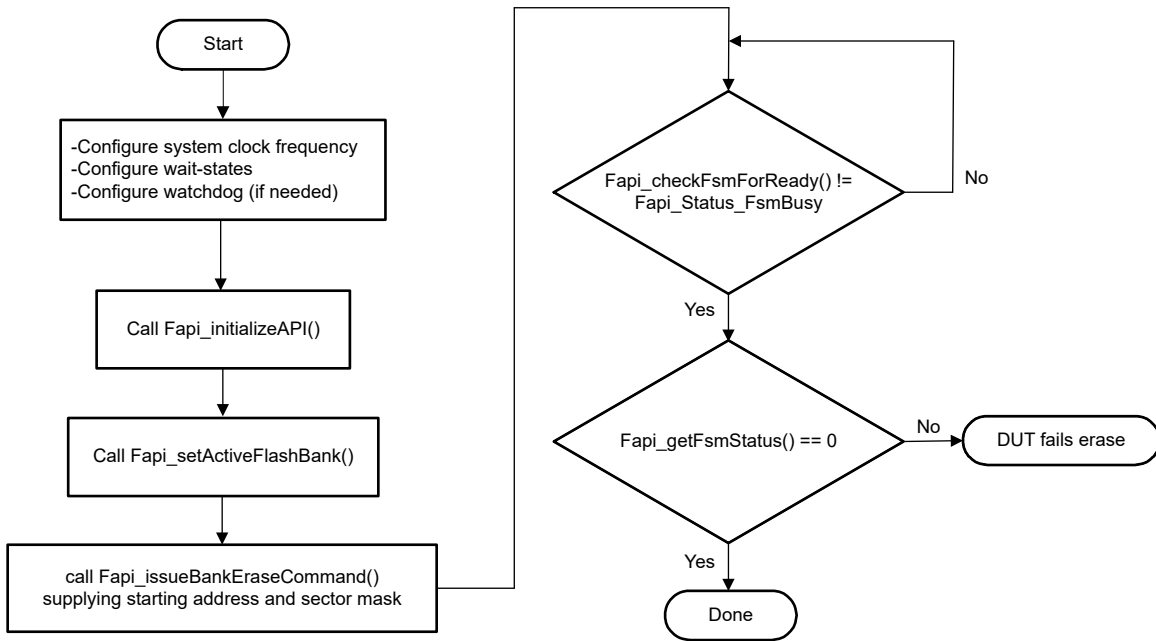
Start

-Configure system clock frequency
-Configure wait-states
-Configure watchdog (if needed)

Call Fapi_initializeAPI()

Call Fapi_setActiveFlashBank()

call Fapi_issueBankEraseCommand() supplying starting address and sector mask

Fapi_checkFsmForReady() != Fapi_Status_FsmBusy

No

Yes

Fapi_getFsmStatus() == 0

No

DUT fails erase

Yes

Done